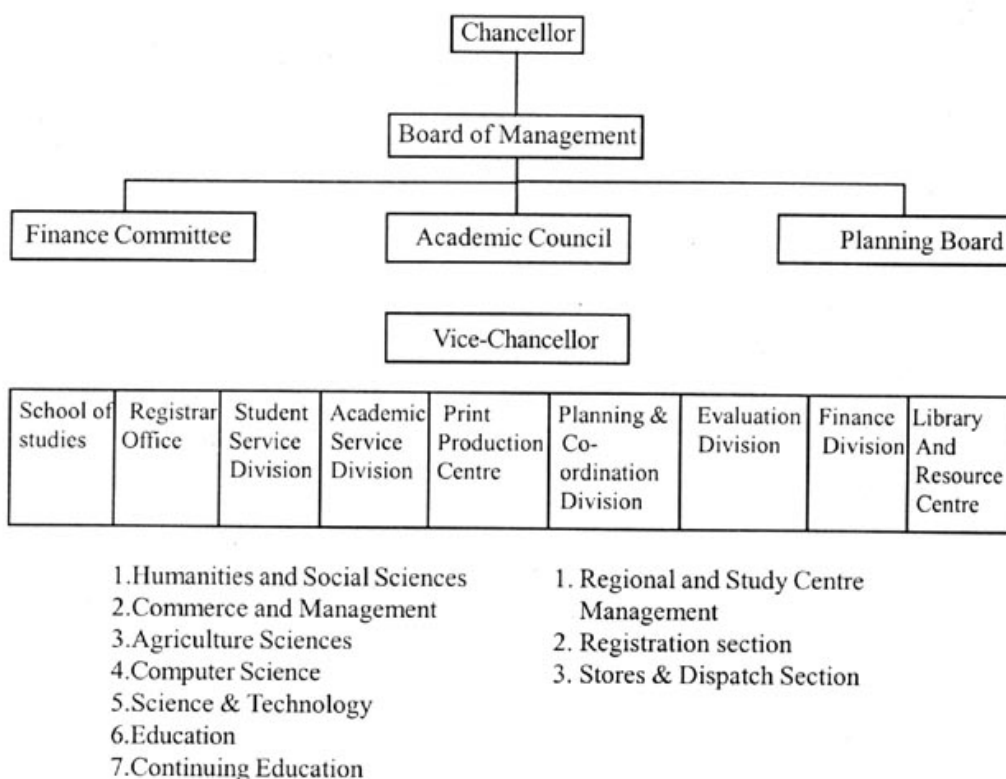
Chancellor

Board of Management

Finance Committee

Academic Council

Planning Board

Vice-Chancellor

| School of studies | Registrar Office | Student Service Division | Academic Service Division | Print Production Centre | Planning & Co-ordination Division | Evaluation Division | Finance Division | Library And Resource Centre |
|---|---|---|---|---|---|---|---|---|

1.Humanities and Social Sciences
2.Commerce and Management
3.Agriculture Sciences
4.Computer Science
5.Science & Technology
6.Education
7.Continuing Education

1. Regional and Study Centre Management
2. Registration section
3. Stores & Dispatch Section